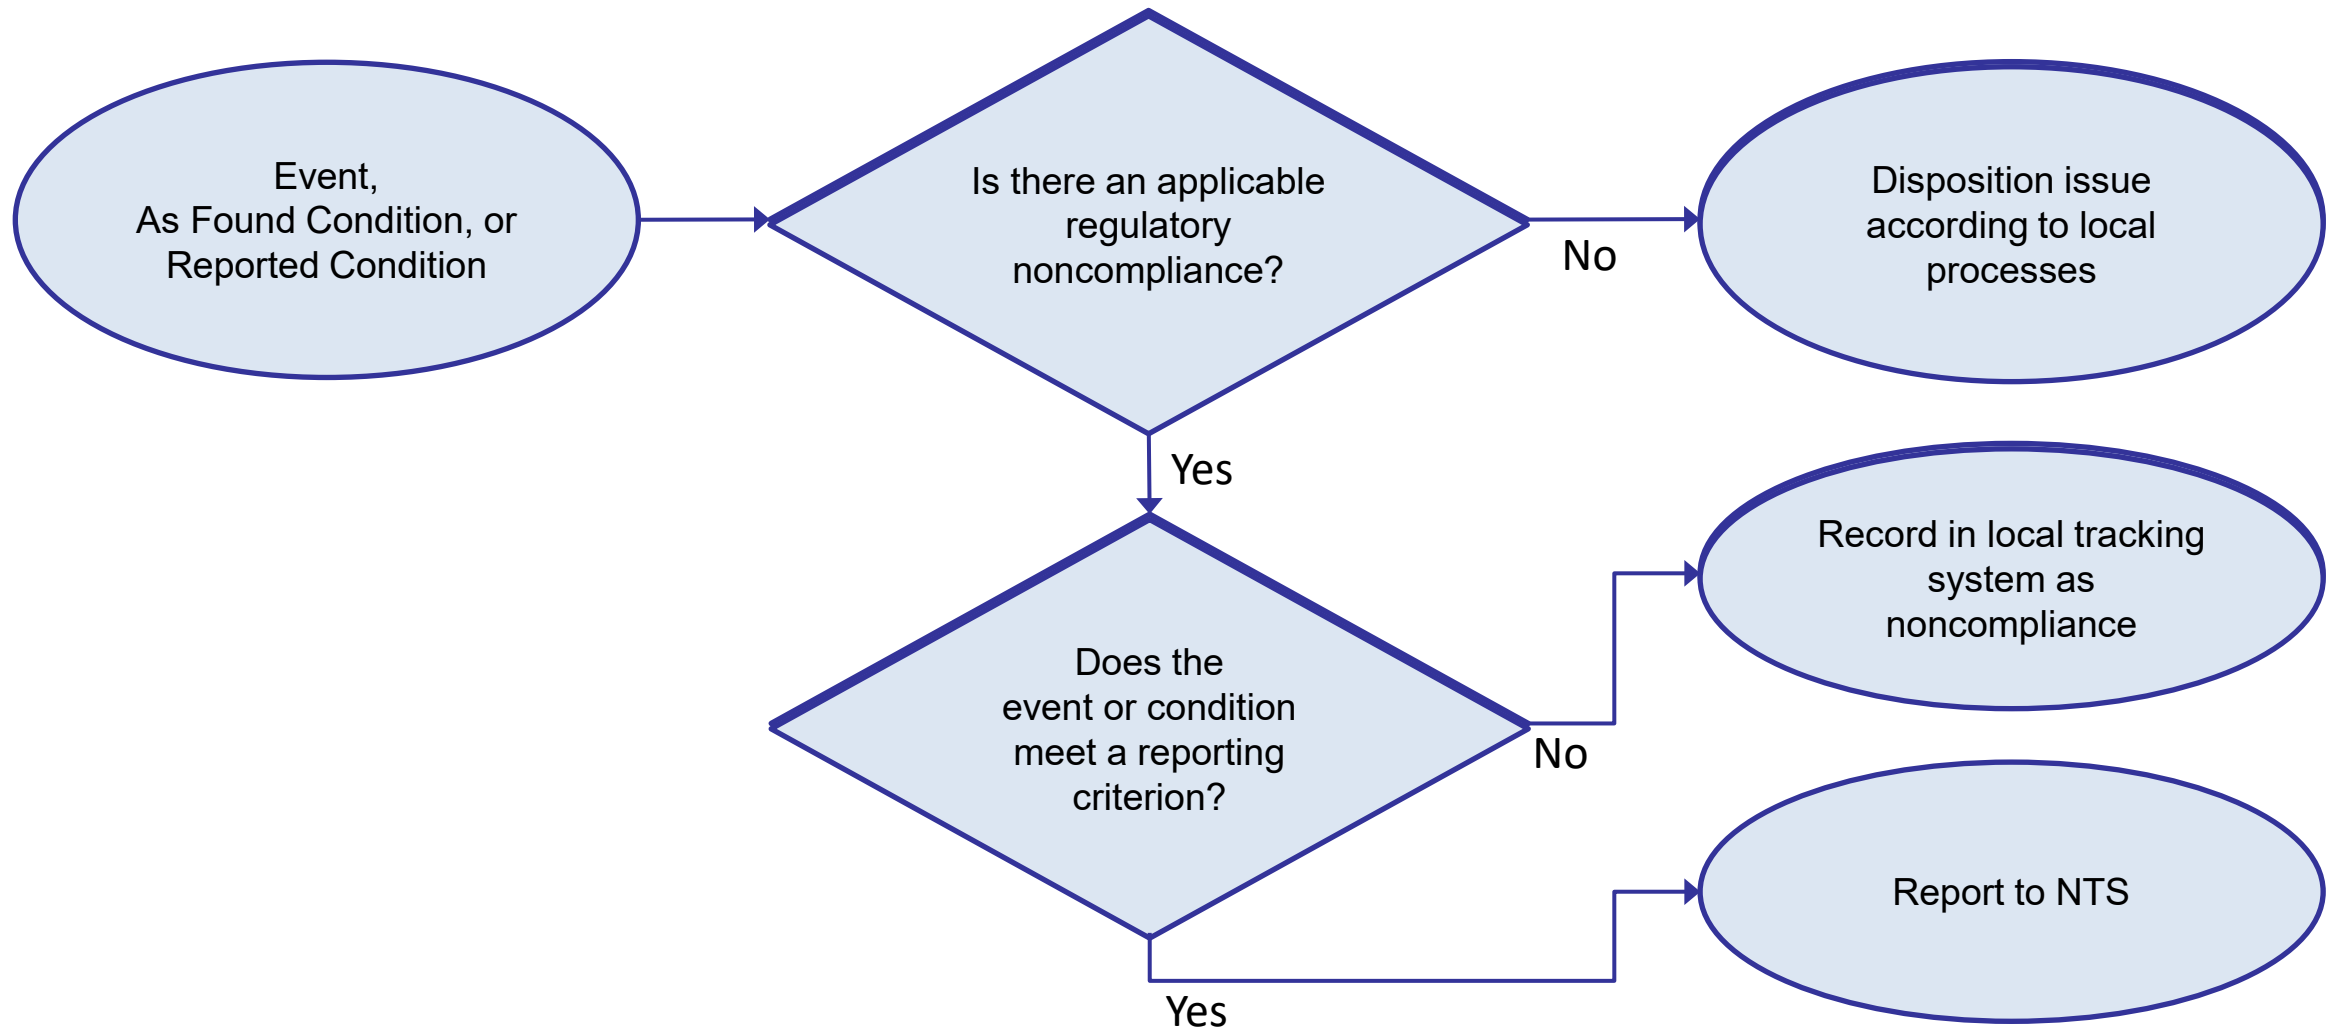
Event, As Found Condition, or Reported Condition

Is there an applicable regulatory noncompliance?

No

Disposition issue according to local processes

Yes

Does the event or condition meet a reporting criterion?

No

Record in local tracking system as noncompliance

Report to NTS

Yes